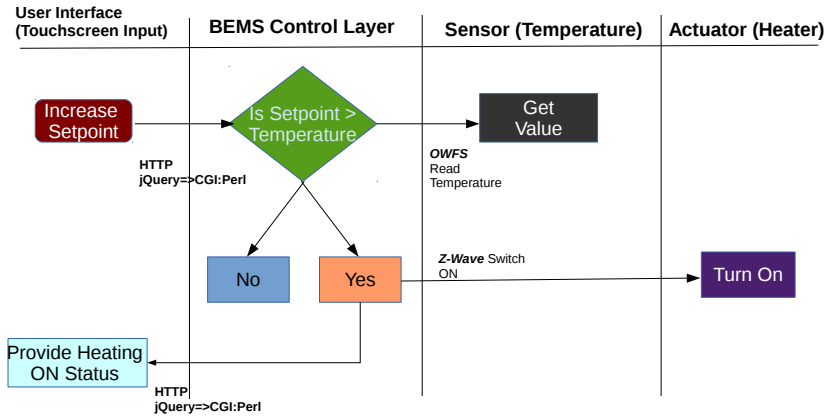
User Interface (Touchscreen Input)

BEMS Control Layer

Sensor (Temperature)

Actuator (Heater)

Increase Setpoint

HTTP
jQuery=>CGI:Perl

Is Setpoint > Temperature

Get Value

OWFS
Read Temperature

No

Yes

Z-Wave Switch ON

Turn On

Provide Heating ON Status

HTTP
jQuery=>CGI:Perl